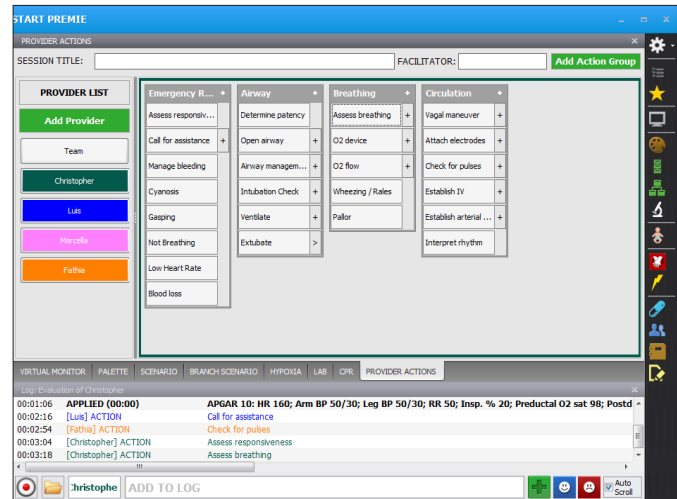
START PREMIE

PROVIDER ACTIONS

SESSION TITLE:

FACILITATOR:

Add Action Group

PROVIDER LIST

Add Provider

Team

Christopher

Luis

Marcella

Fathia

Emergency R... +

Assess responsiv...

Call for assistance +

Manage bleeding

Cyanosis

Gasping

Not Breathing

Low Heart Rate

Blood loss

Airway +

Determine patency

Open airway +

Airway managem... +

Intubation Check +

Ventilate +

Extubate >

Breathing +

Assess breathing +

O2 device +

O2 flow +

Wheezing / Rales

Pallor

Circulation +

Vagal maneuver +

Attach electrodes +

Check for pulses +

Establish IV +

Establish arterial ... +

Interpret rhythm

VIRTUAL MONITOR | PALETTE | SCENARIO | BRANCH SCENARIO | HYPOXIA | LAB | CPR | PROVIDER ACTIONS

Log: Evaluation of Christopher

| | | |
|---|---|---|
| 00:01:06 | APPLIED (00:00) | APGAR 10: HR 160; Arm BP 50/30; Leg BP 50/30; RR 50; Insp. % 20; Preductal O2 sat 98; Postd |
| 00:02:16 | [Luis] ACTION | Call for assistance |
| 00:02:54 | [Fathia] ACTION | Check for pulses |
| 00:03:04 | [Christopher] ACTION | Assess responsiveness |
| 00:03:18 | [Christopher] ACTION | Assess breathing |

christophe

ADD TO LOG

Auto Scroll